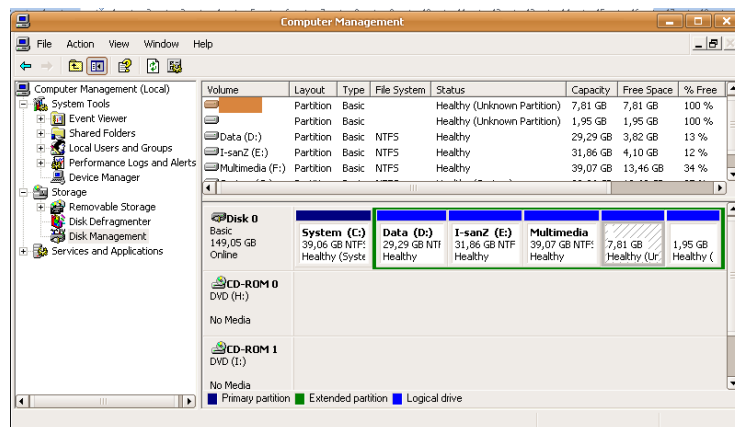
Computer Management

File Action View Window Help

Computer Management (Local)
System Tools
Event Viewer
Shared Folders
Local Users and Groups
Performance Logs and Alerts
Device Manager
Storage
Removable Storage
Disk Defragmenter
Disk Management
Services and Applications

| Volume | Layout | Type | File System | Status | Capacity | Free Space | % Free |
|---|---|---|---|---|---|---|---|
| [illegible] | Partition | Basic | | Healthy (Unknown Partition) | 7,81 GB | 7,81 GB | 100 % |
| | Partition | Basic | | Healthy (Unknown Partition) | 1,95 GB | 1,95 GB | 100 % |
| Data (D:) | Partition | Basic | NTFS | Healthy | 29,29 GB | 3,82 GB | 13 % |
| I-sanZ (E:) | Partition | Basic | NTFS | Healthy | 31,86 GB | 4,10 GB | 12 % |
| Multimedia (F:) | Partition | Basic | NTFS | Healthy | 39,07 GB | 13,46 GB | 34 % |

Disk 0
Basic
149,05 GB
Online

System (C:)
39,06 GB NTFS
Healthy (Syste

Data (D:)
29,29 GB NTI
Healthy

I-sanZ (E:)
31,86 GB NTF
Healthy

Multimedia
39,07 GB NTFS
Healthy

7,81 GB
Healthy (Ur

1,95 GB
Healthy (

CD-ROM 0
DVD (H:)

No Media

CD-ROM 1
DVD (I:)

No Media

Primary partition Extended partition Logical drive